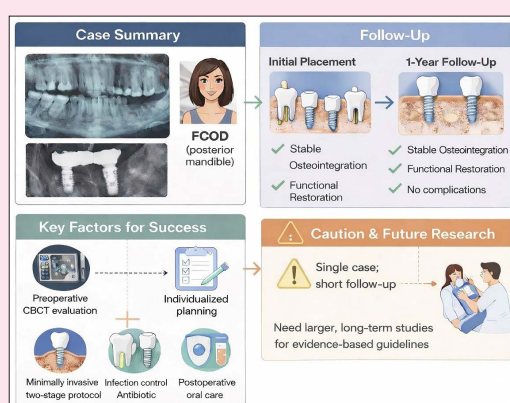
Case Summary

FCOD
(posterior mandible)

Follow-Up

Initial Placement

1-Year Follow-Up

Stable Osteointegration

Functional Restoration

Stable Osteointegration

Functional Restoration

No complications

Key Factors for Success

Preoperative CBCT evaluation

Individualized planning

Minimally invasive two-stage protocol

Infection control Antibiotic

Postoperative oral care

Caution & Future Research

Single case; short follow-up

Need larger, long-term studies for evidence-based guidelines